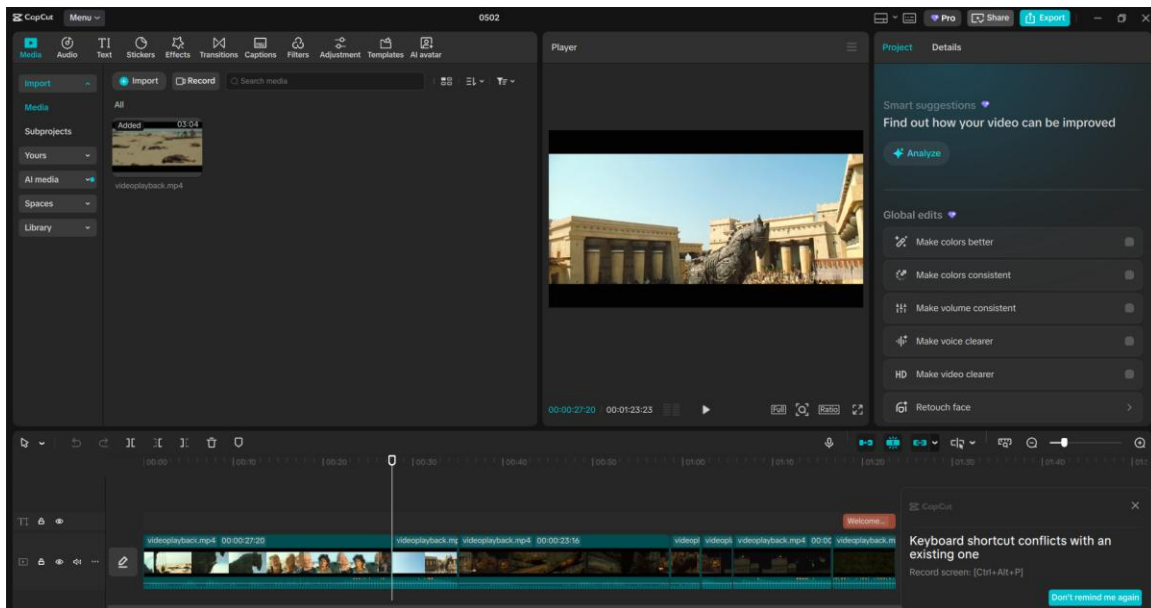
CapCut Menu
0502
Pro Share Export

Media Audio Text Stickers Effects Transitions Captions Filters Adjustment Templates AI avatar

Import
Media
Subprojects
Yours
AI media
Spaces
Library

Import Record Search media

All

Added 03:04
videoplayback.mp4

Player

00:00:27:20 00:01:23:23

Full Ratio

Project Details

Smart suggestions
Find out how your video can be improved
Analyze

Global edits
Make colors better
Make colors consistent
Make volume consistent
Make voice clearer
HD Make video clearer
Retouch face

00:00 00:10 00:20 00:30 00:40 00:50 01:00 01:10 01:20 01:30 01:40

Welcome...

videoplayback.mp4 00:00:27:20
videoplayback.mp videoplayback.mp4 00:00:23:16
videopl videopl videoplayback.mp4 00:00 videoplayback.m

CapCut
Keyboard shortcut conflicts with an existing one
Record screen: [Ctrl+Alt+P]
Don't remind me again